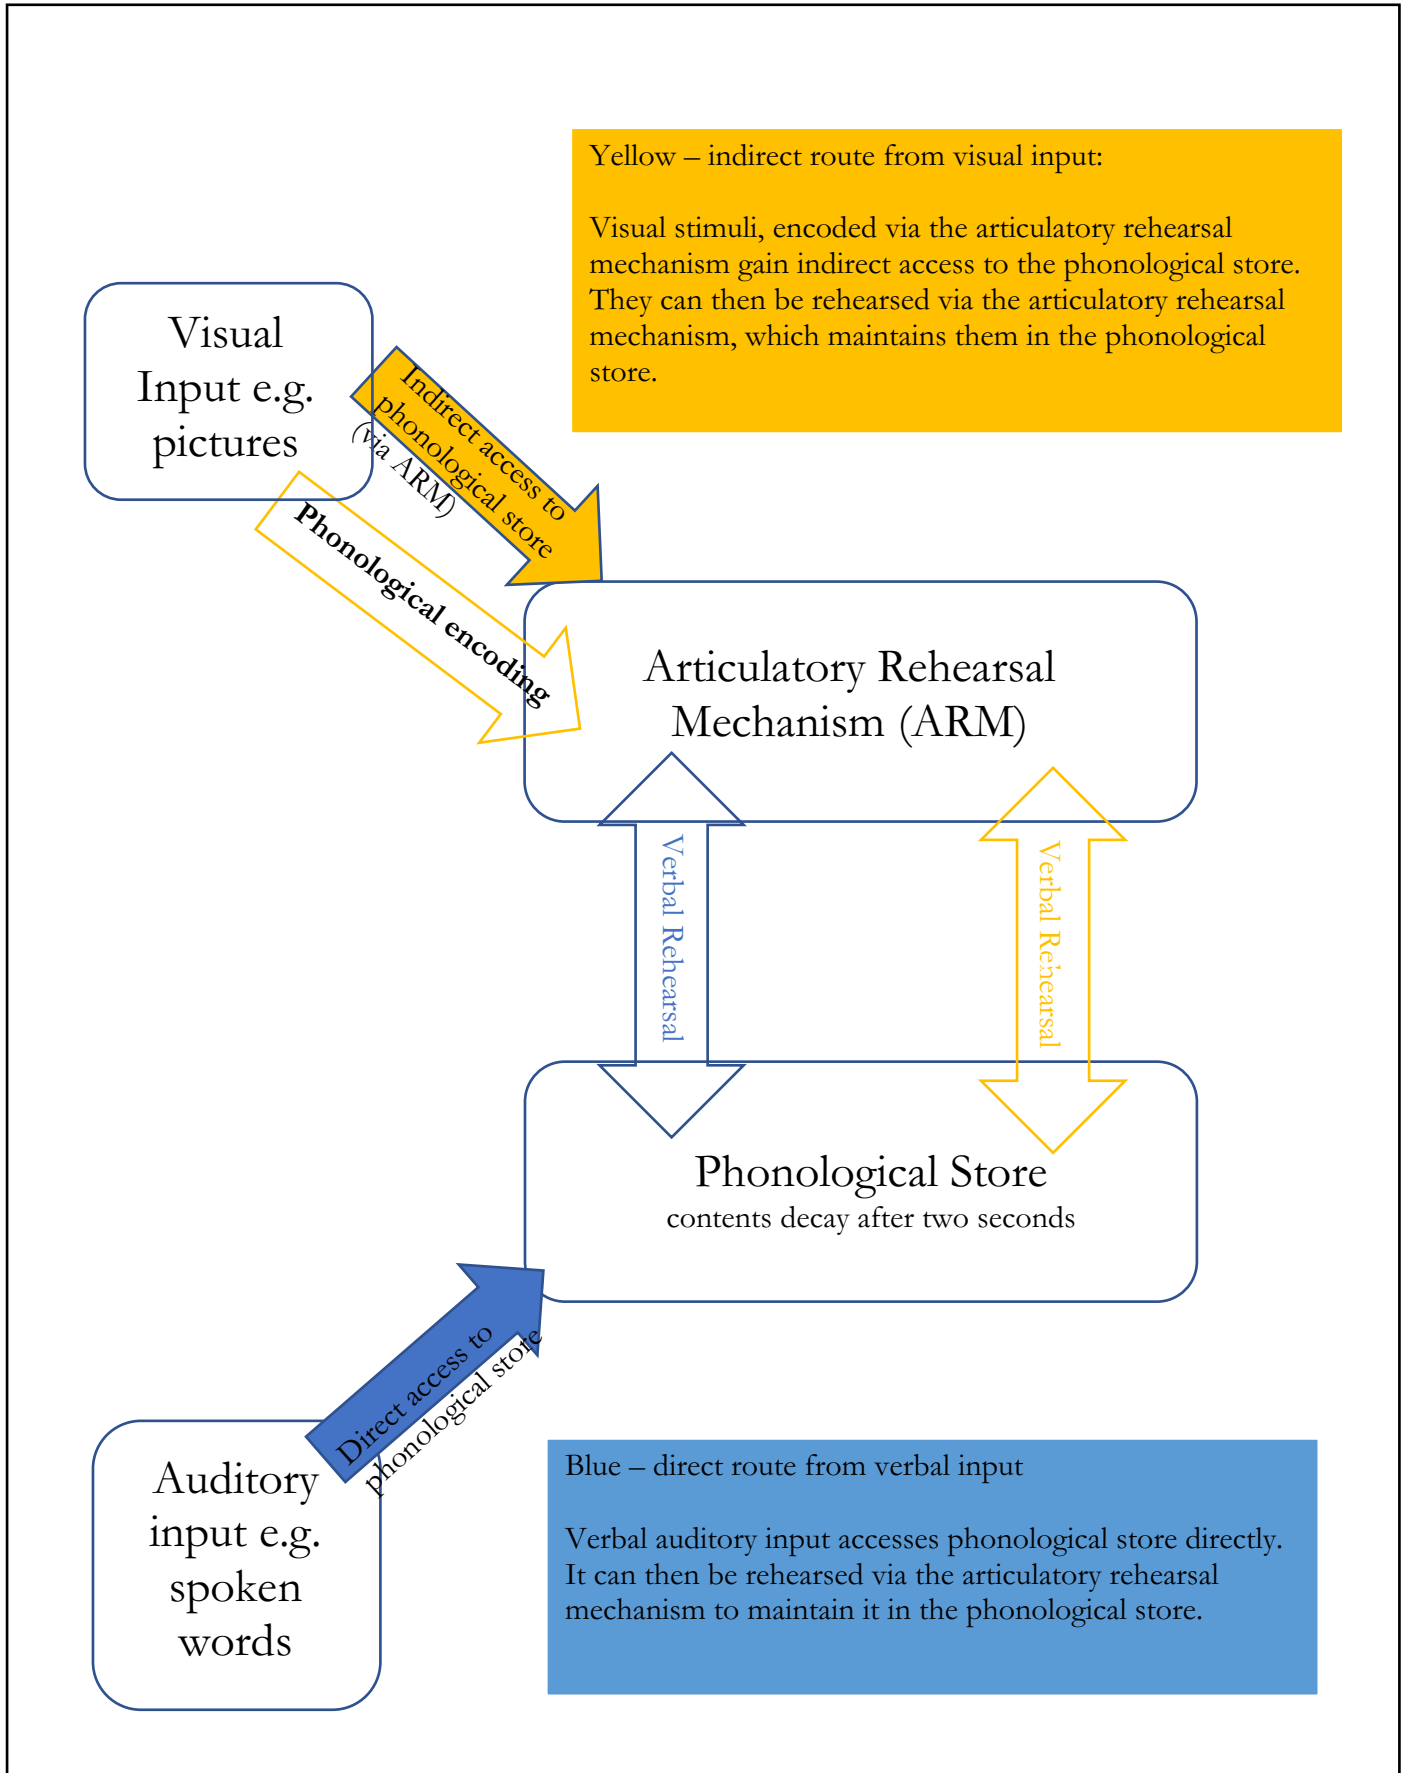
Yellow – indirect route from visual input:

Visual stimuli, encoded via the articulatory rehearsal mechanism gain indirect access to the phonological store. They can then be rehearsed via the articulatory rehearsal mechanism, which maintains them in the phonological store.

Visual Input e.g. pictures

Indirect access to phonological store (via ARM)

Phonological encoding

Articulatory Rehearsal Mechanism (ARM)

Verbal Rehearsal

Verbal Rehearsal

Phonological Store
contents decay after two seconds

Direct access to phonological store

Auditory input e.g. spoken words

Blue – direct route from verbal input

Verbal auditory input accesses phonological store directly. It can then be rehearsed via the articulatory rehearsal mechanism to maintain it in the phonological store.